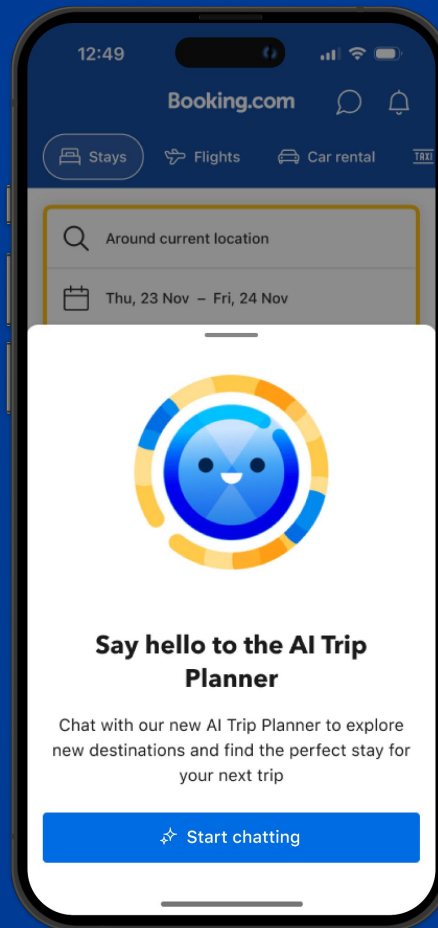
12:49

Booking.com

Stays Flights Car rental TAXI

Around current location

Thu, 23 Nov – Fri, 24 Nov

Say hello to the AI Trip Planner

Chat with our new AI Trip Planner to explore new destinations and find the perfect stay for your next trip

Start chatting